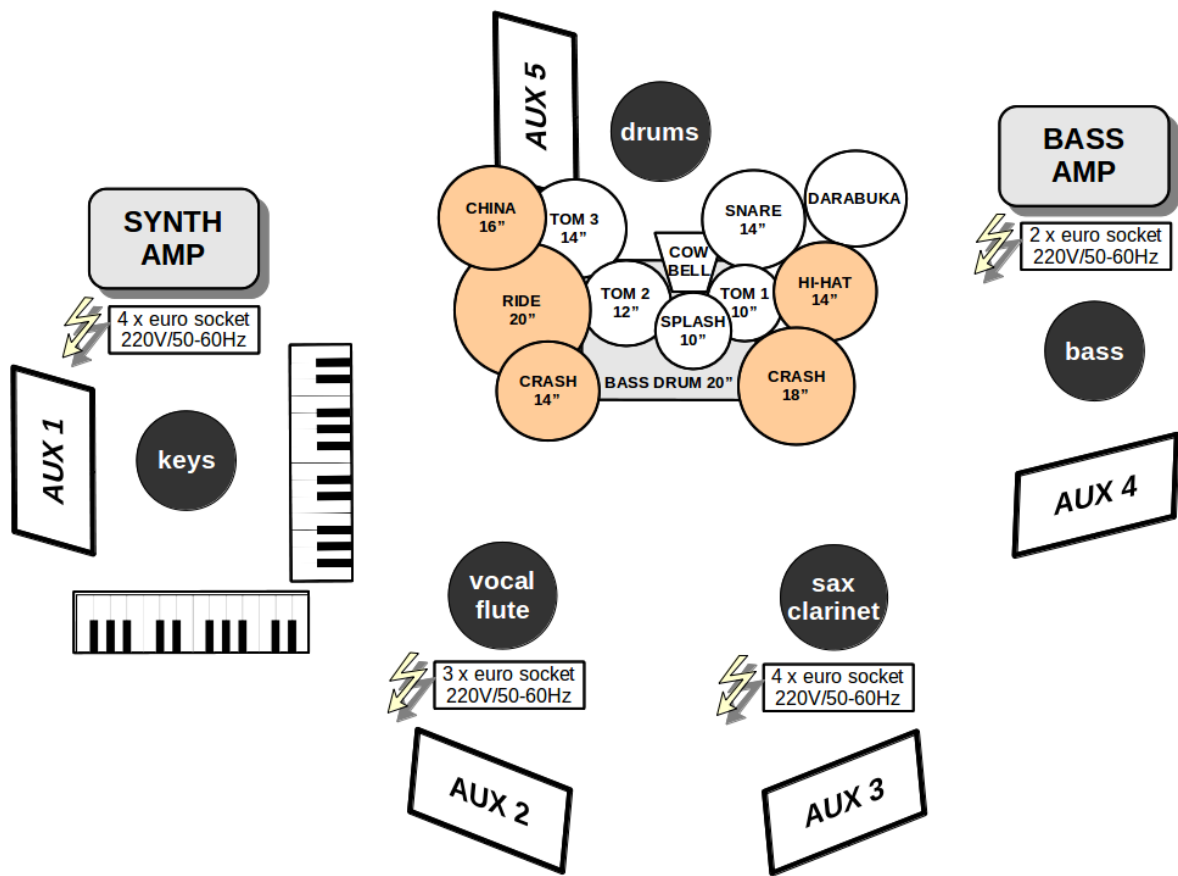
AUX 5

drums

BASS AMP

2 x euro socket 220V/50-60Hz

SYNTH AMP

4 x euro socket 220V/50-60Hz

CHINA 16”

TOM 3 14”

SNARE 14”

DARABUKA

COW BELL

RIDE 20”

TOM 2 12”

TOM 1 10”

HI-HAT 14”

SPLASH 10”

CRASH 14”

BASS DRUM 20”

CRASH 18”

bass

AUX 1

keys

AUX 4

vocal flute

sax clarinet

3 x euro socket 220V/50-60Hz

4 x euro socket 220V/50-60Hz

AUX 2

AUX 3